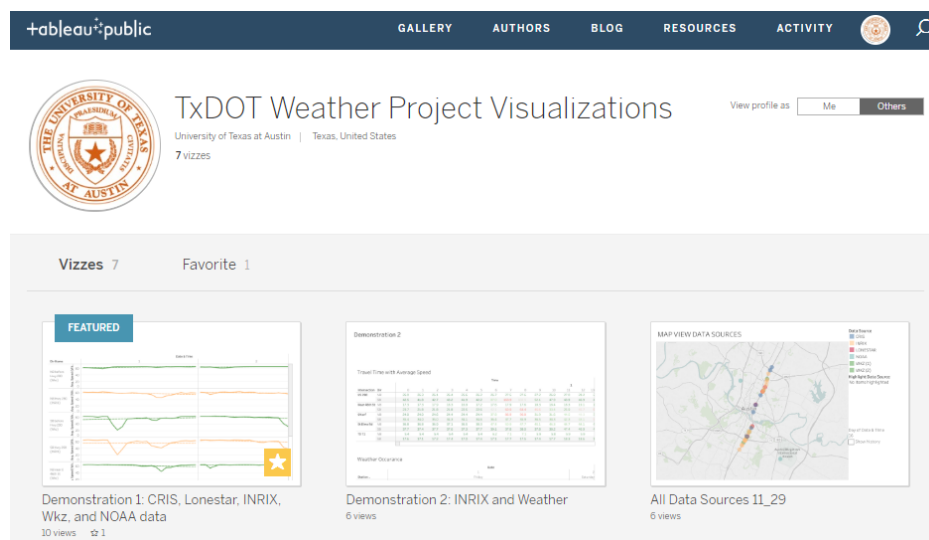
+ableau+public

GALLERY AUTHORS BLOG RESOURCES ACTIVITY

THE UNIVERSITY OF TEXAS PRAESIDIUM DISCIPLINA CIVITATIS AT AUSTIN

TxDOT Weather Project Visualizations

University of Texas at Austin | Texas, United States

7 vizzes

View profile as Me Others

Vizzes 7 Favorite 1

FEATURED

Demonstration 1: CRIS, Lonestar, INRIX, Wkz, and NOAA data
10 views ☆ 1

Demonstration 2

Travel Time with Average Speed

Weather Occurance

Demonstration 2: INRIX and Weather
6 views

MAP VIEW DATA SOURCES

All Data Sources 11_29
6 views